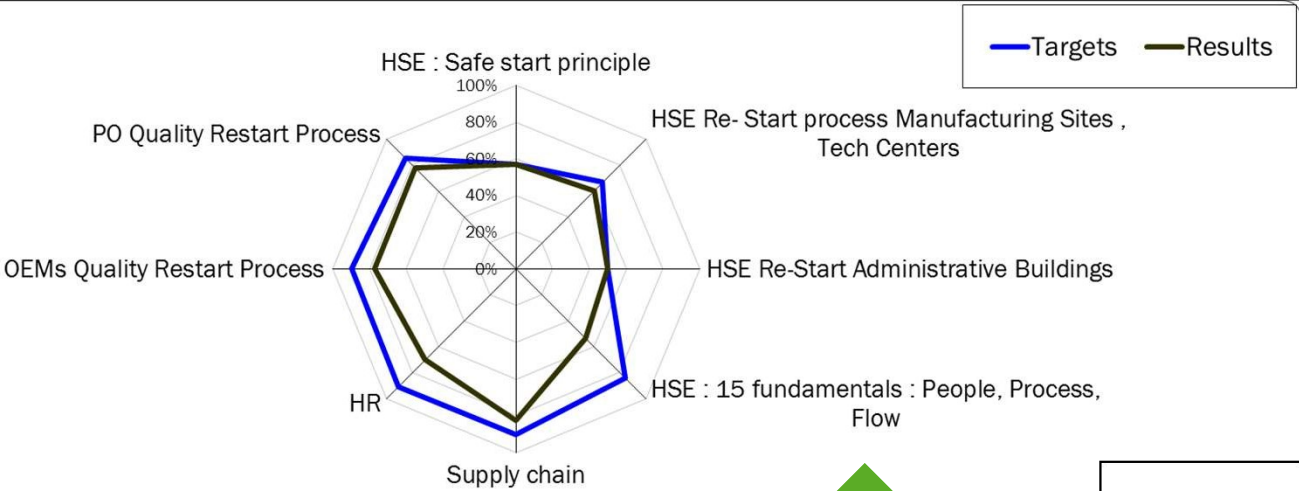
Targets
Results

HSE : Safe start principle
100%
80%
60%
40%
20%
0%
HSE Re- Start process Manufacturing Sites , Tech Centers
HSE Re-Start Administrative Buildings
HSE : 15 fundamentals : People, Process, Flow
Supply chain
HR
OEMs Quality Restart Process
PO Quality Restart Process